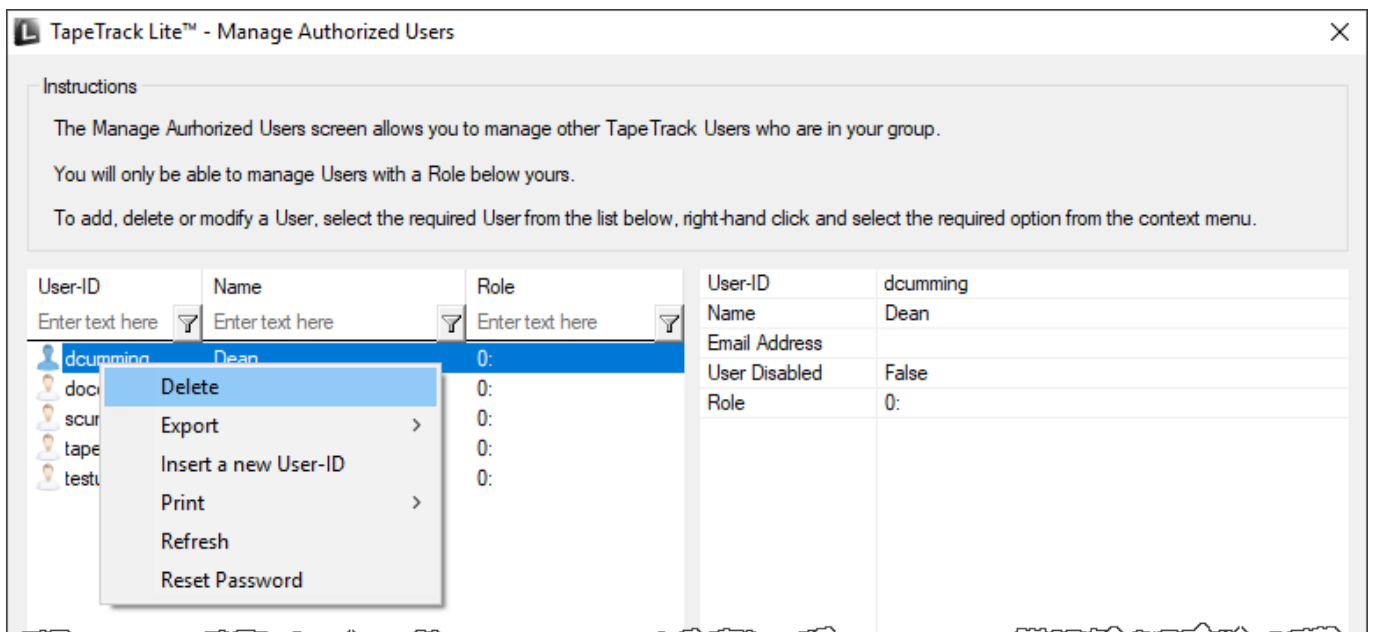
TapeTrack Lite™ - Manage Authorized Users

Instructions

The Manage Aurhorized Users screen allows you to manage other TapeTrack Users who are in your group.

You will only be able to manage Users with a Role below yours.

To add, delete or modify a User, select the required User from the list below, right-hand click and select the required option from the context menu.

| User-ID | Name | Role |
|---|---|---|
| Enter text here | Enter text here | Enter text here |
| dcumming | Dean | 0: |
| doc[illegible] | | 0: |
| scu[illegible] | | 0: |
| tape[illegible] | | 0: |
| testu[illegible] | | 0: |

Delete
Export
Insert a new User-ID
Print
Refresh
Reset Password

| User-ID | dcumming |
|---|---|
| Name | Dean |
| Email Address | |
| User Disabled | False |
| Role | 0: |